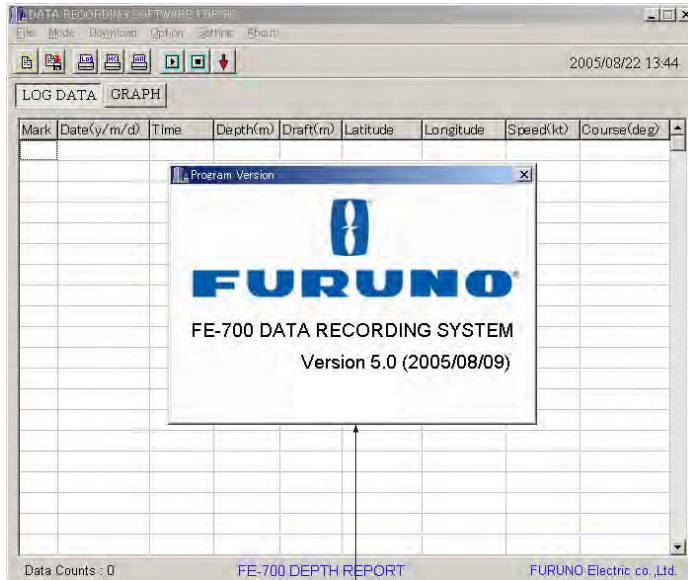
DATA RECORDING SOFTWARE FOR PC

File Mode Download Option Setting About

2005/08/22 13:44

LOG DATA GRAPH

| Mark | Date(y/m/d) | Time | Depth(m) | Draft(m) | Latitude | Longitude | Speed(kt) | Course(deg) |
|---|---|---|---|---|---|---|---|---|

Program Version

FURUNO

FE-700 DATA RECORDING SYSTEM

Version 5.0 (2005/08/09)

Data Counts : 0

FE-700 DEPTH REPORT

FURUNO Electric co.,Ltd.